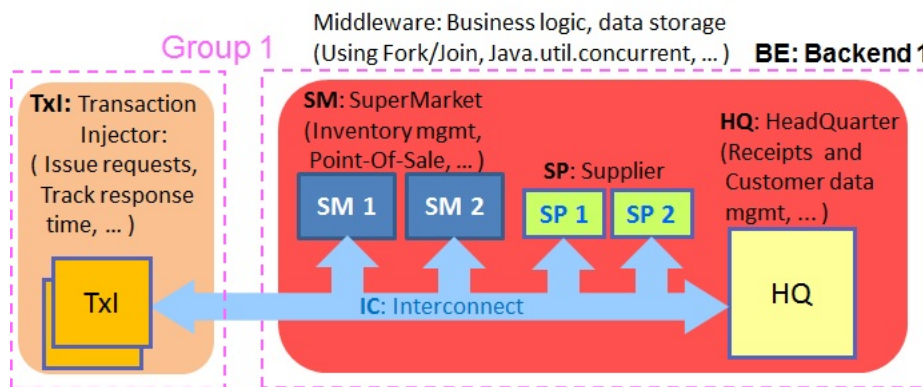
Middleware: Business logic, data storage
(Using Fork/Join, Java.util.concurrent, ... )

Group 1

BE: Backend 1

TxI: Transaction Injector: ( Issue requests, Track response time, ... )

TxI

SM: SuperMarket (Inventory mgmt, Point-Of-Sale, ... )

SM 1

SM 2

SP: Supplier

SP 1

SP 2

HQ: HeadQuarter (Receipts and Customer data mgmt, ... )

HQ

IC: Interconnect